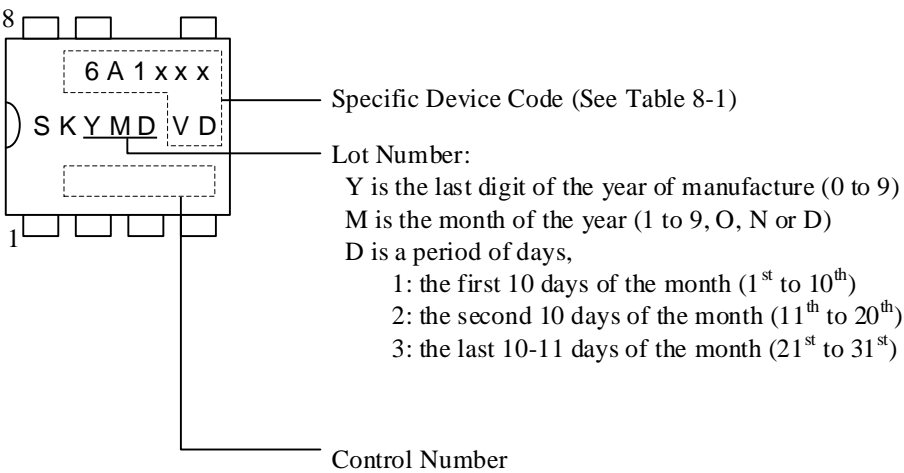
8

6 A 1 x x x

S K Y M D V D

1

Specific Device Code (See Table 8-1)

Lot Number:
Y is the last digit of the year of manufacture (0 to 9)
M is the month of the year (1 to 9, O, N or D)
D is a period of days,
1: the first 10 days of the month ($1^{st}$ to $10^{th}$)
2: the second 10 days of the month ($11^{th}$ to $20^{th}$)
3: the last 10-11 days of the month ($21^{st}$ to $31^{st}$)

Control Number